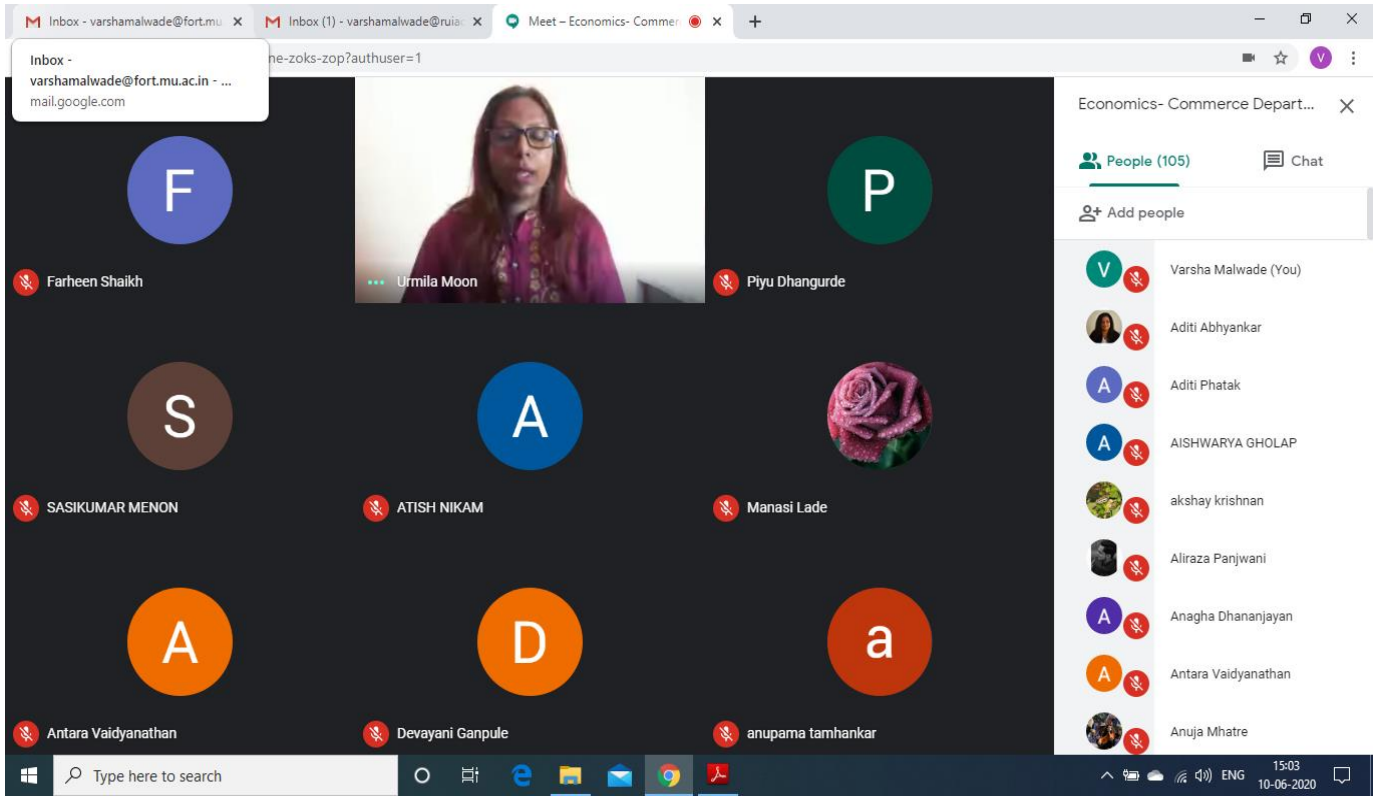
Inbox - varshamalwade@fort.mu ×
Inbox (1) - varshamalwade@ruia ×
Meet – Economics- Commer ×
+

Inbox - varshamalwade@fort.mu.ac.in - ...
mail.google.com

ne-zoks-zop?authuser=1

V

F
Farheen Shaikh

Urmila Moon

P
Piyu Dhangurde

S
SASIKUMAR MENON

A
ATISH NIKAM

Manasi Lade

A
Antara Vaidyanathan

D
Devayani Ganpule

a
anupama tamhankar

Economics- Commerce Depart...
People (105)
Chat
Add people

Varsha Malwade (You)
Aditi Abhyankar
Aditi Phatak
AISHWARYA GHOLAP
akshay krishnan
Aliraza Panjwani
Anagha Dhananjayan
Antara Vaidyanathan
Anuja Mhatre

Type here to search
ENG
15:03
10-06-2020